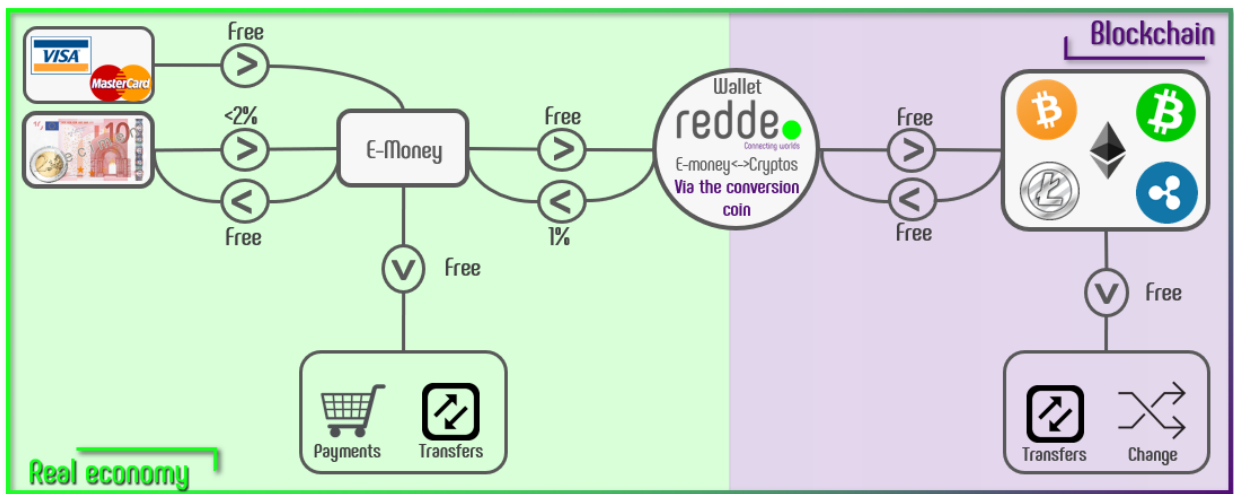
Blockchain

VISA
MasterCard

Free
>
<2%
>
<
Free

E-Money

Free
>
<
1%

Wallet
redde
Connecting worlds
E-money<->Cryptos
Via the conversion coin

Free
>
<
Free

V
Free

Payments
Transfers

V
Free

Transfers
Change

Real economy